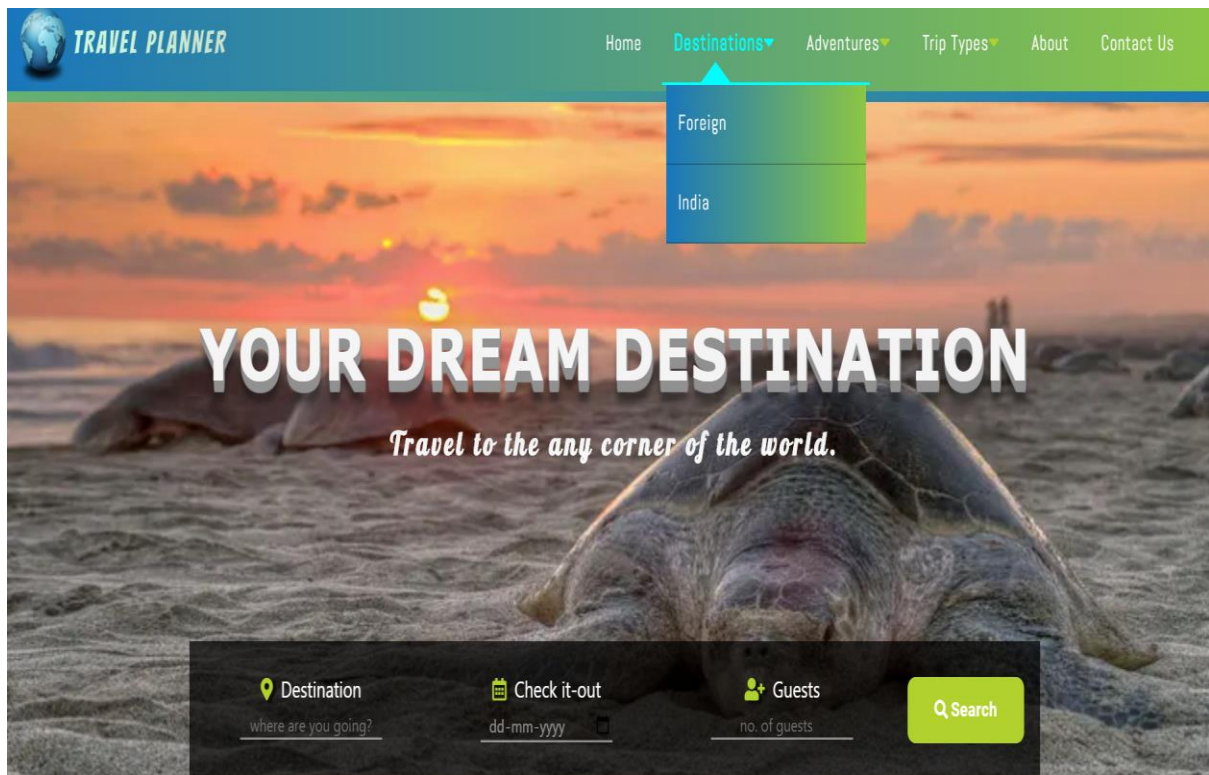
TRAVEL PLANNER

Home Destinations Adventures Trip Types About Contact Us

Foreign

India

YOUR DREAM DESTINATION

Travel to the any corner of the world.

Destination
where are you going?

Check it-out
dd-mm-yyyy

Guests
no. of guests

Search